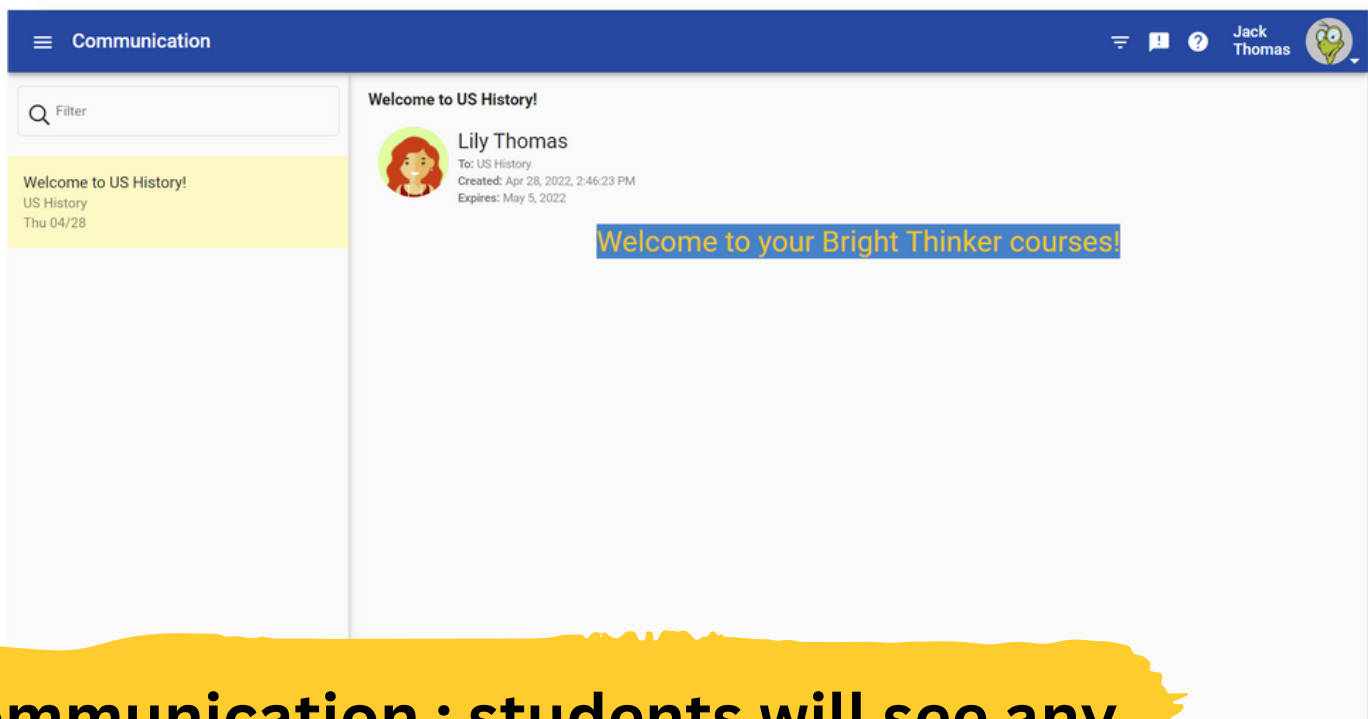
Communication

Jack Thomas

Filter

Welcome to US History!
US History
Thu 04/28

Welcome to US History!

Lily Thomas
To: US History
Created: Apr 28, 2022, 2:46:23 PM
Expires: May 5, 2022

Welcome to your Bright Thinker courses!

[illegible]mmunication : students will see any